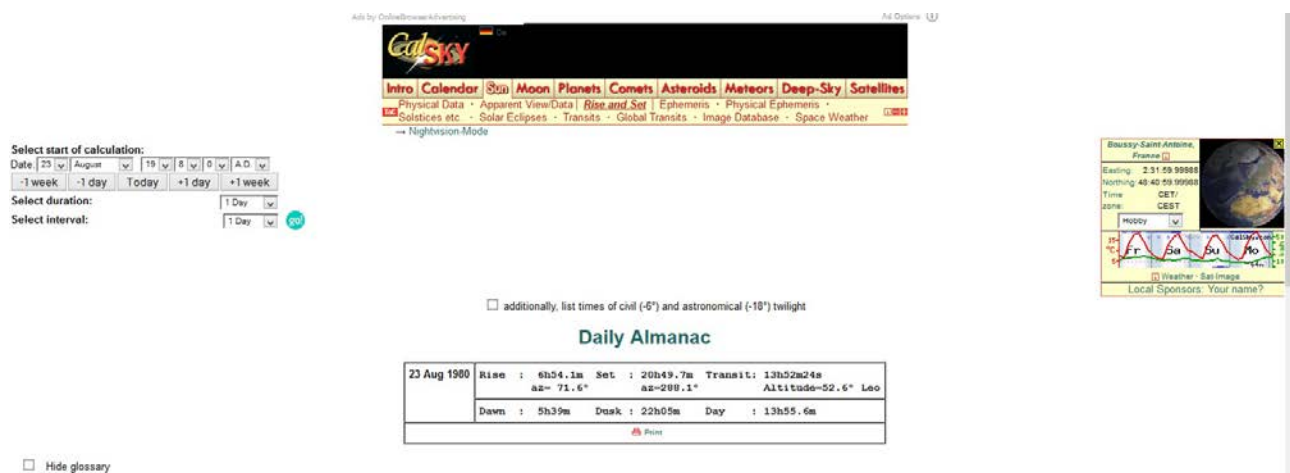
Ads by OnlineBrowserAdvertising

Ad Options

De

CalSKY

Intro Calendar Sun Moon Planets Comets Asteroids Meteors Deep-Sky Satellites

Physical Data · Apparent View/Data | Rise and Set | Ephemeris · Physical Ephemeris · Solstices etc. · Solar Eclipses · Transits · Global Transits · Image Database · Space Weather

→ Nightvision-Mode

Select start of calculation:

Date: 23 August 19 8 0 A.D.

-1 week -1 day Today +1 day +1 week

Select duration: 1 Day

Select interval: 1 Day go!

Boussy-Saint-Antoine, France

Easting: 2:31:59.99988
Northing: 48:40:59.99988
Time zone: CET/CEST

Hobby

Fr Sa Su Mo

Weather · Sat-Image

Local Sponsors: Your name?

additionally, list times of civil (-6°) and astronomical (-18°) twilight

Daily Almanac

| 23 Aug 1980 | Rise : 6h54.1m az= 71.6° Set : 20h49.7m az=288.1° Transit: 13h52m24s Altitude=52.6° Leo |
|---|---|
| | Dawn : 5h39m Dusk : 22h05m Day : 13h55.6m |
| | Print |

Hide glossary